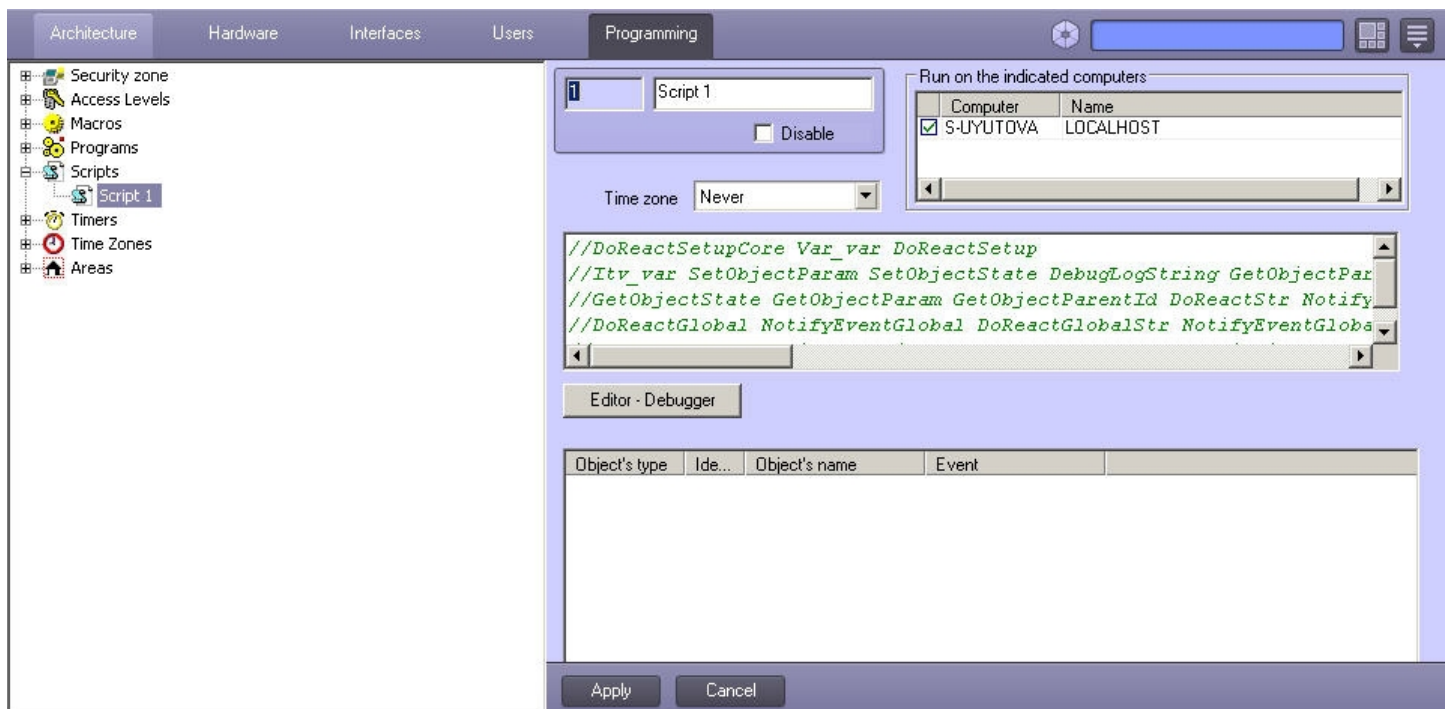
Architecture Hardware Interfaces Users Programming

Security zone
Access Levels
Macros
Programs
Scripts
Script 1
Timers
Time Zones
Areas

1
Script 1
Disable

Run on the indicated computers

| Computer | Name |
|---|---|
| S-UYUTOVA | LOCALHOST |

Time zone Never

//DoReactSetupCore Var_var DoReactSetup
//Itv_var SetObjectParam SetObjectState DebugLogString GetObjectPar
//GetObjectState GetObjectParam GetObjectParentId DoReactStr Notify
//DoReactGlobal NotifyEventGlobal DoReactGlobalStr NotifyEventGloba

Editor - Debugger

| Object's type | Ide... | Object's name | Event |
|---|---|---|---|

Apply Cancel